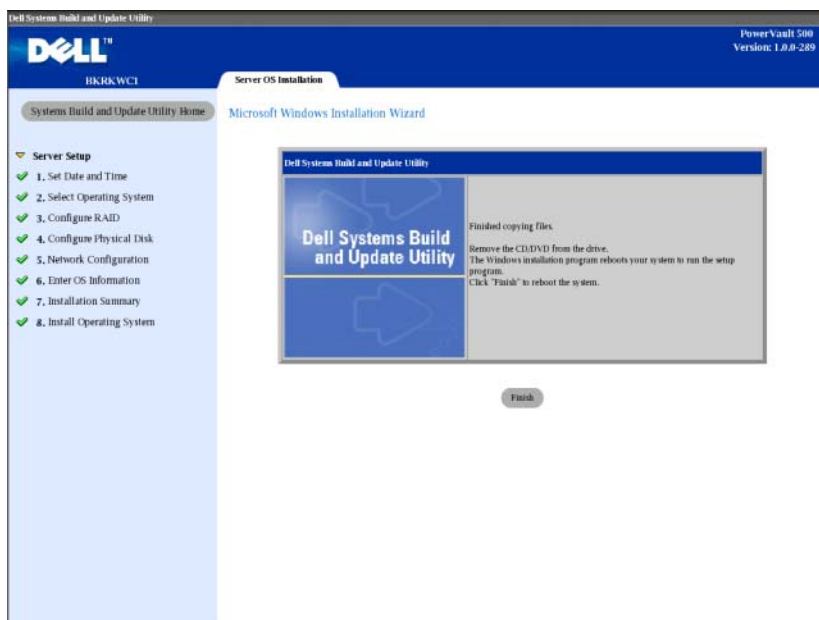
Dell Systems Build and Update Utility

DELL™

PowerVault 500
Version: 1.0.0-289

BKRKWC1

Server OS Installation

Systems Build and Update Utility Home

Microsoft Windows Installation Wizard

Server Setup
1. Set Date and Time
2. Select Operating System
3. Configure RAID
4. Configure Physical Disk
5. Network Configuration
6. Enter OS Information
7. Installation Summary
8. Install Operating System

Dell Systems Build and Update Utility

Dell Systems Build and Update Utility

Finished copying files.

Remove the CD/DVD from the drive.
The Windows installation program reboots your system to run the setup program.
Click "Finish" to reboot the system.

Finish